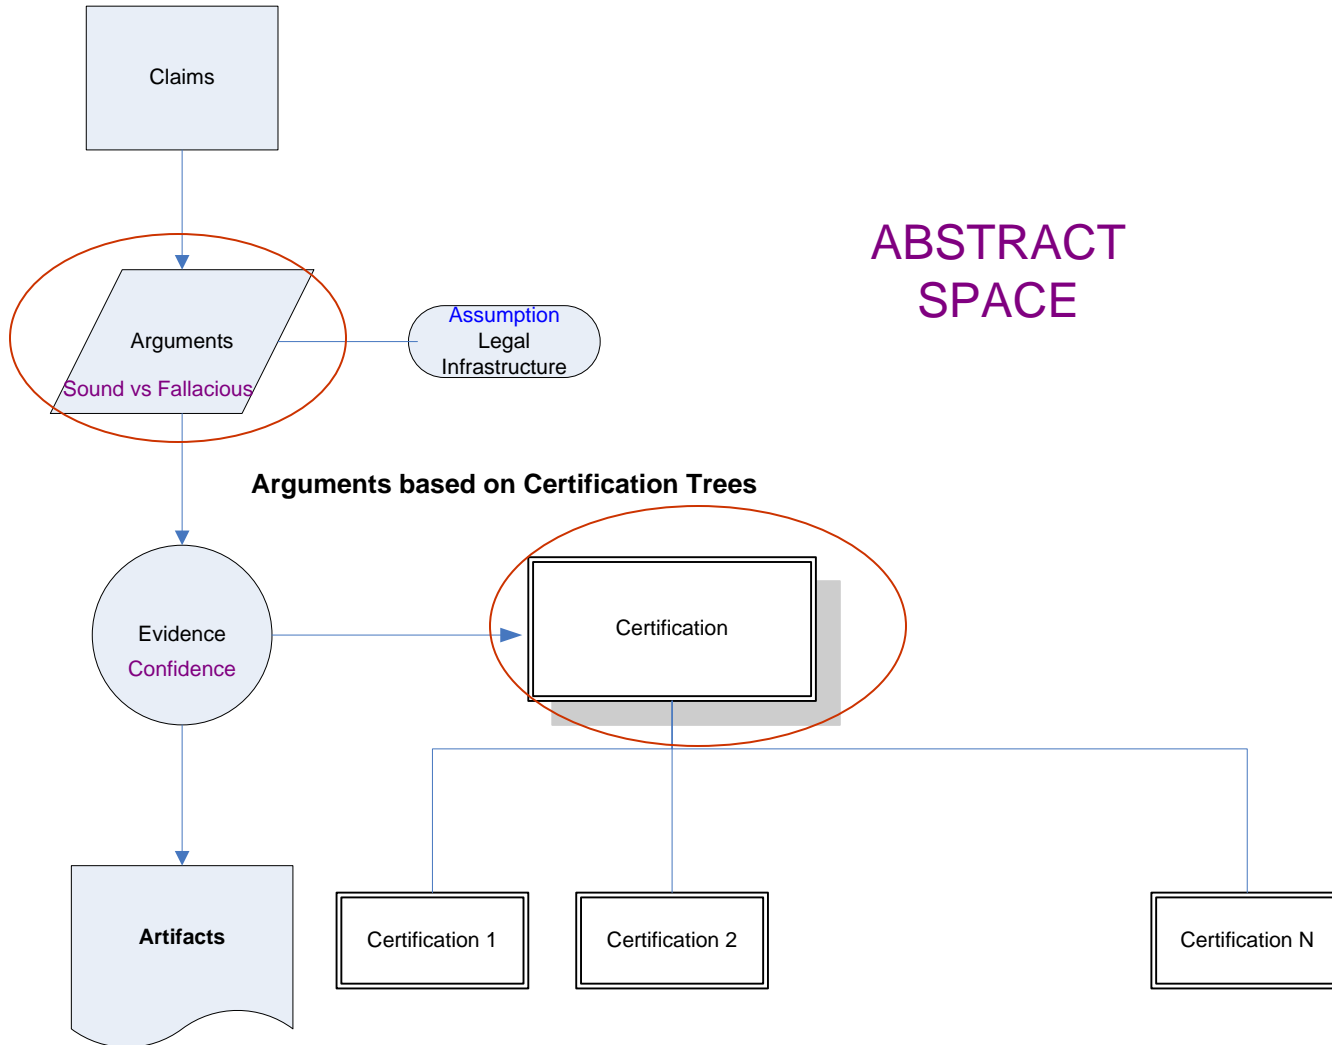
Claims

ABSTRACT SPACE

Arguments

Sound vs Fallacious

Assumption
Legal
Infrastructure

Arguments based on Certification Trees

Evidence
Confidence

Certification

Artifacts

Certification 1

Certification 2

Certification N